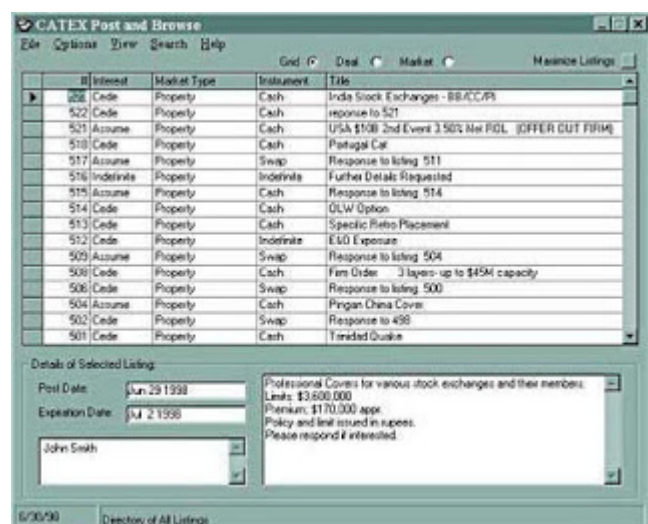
CATEX Post and Browse

File Options View Search Help

Grid Deal Market Maximize Listings

| # | Interest | Market Type | Instrument | Title |
|---|---|---|---|---|
| 2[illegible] | Cede | Property | Cash | India Stock Exchanges - BB/CC/PI |
| 522 | Cede | Property | Cash | reponse to 521 |
| 521 | Assume | Property | Cash | USA $10B 2nd Event 3.50% Net ROL (OFFER OUT FIRM) |
| 518 | Cede | Property | Cash | Portugal Cat |
| 517 | Assume | Property | Swap | Response to listing 511 |
| 516 | Indefinite | Property | Indefinite | Further Details Requested |
| 515 | Assume | Property | Cash | Response to listing 514 |
| 514 | Cede | Property | Cash | OLW Option |
| 513 | Cede | Property | Cash | Specific Retro Placement |
| 512 | Cede | Property | Indefinite | E&O Exposure |
| 509 | Assume | Property | Swap | Response to listing 504 |
| 508 | Cede | Property | Cash | Firm Order 3 layers- up to $45M capacity |
| 506 | Cede | Property | Swap | Response to listing 500 |
| 504 | Assume | Property | Cash | Pingan China Cover |
| 502 | Cede | Property | Swap | Response to 498 |
| 501 | Cede | Property | Cash | Trinidad Quake |

Details of Selected Listing

Post Date: Jun 29 1998

Expiration Date: Jul 2 1998

John Smith

Professional Covers for various stock exchanges and their members.
Limits: $3,600,000
Premium: $170,000 appr.
Policy and limit issued in rupees.
Please respond if interested.

6/30/98 Directory of All Listings